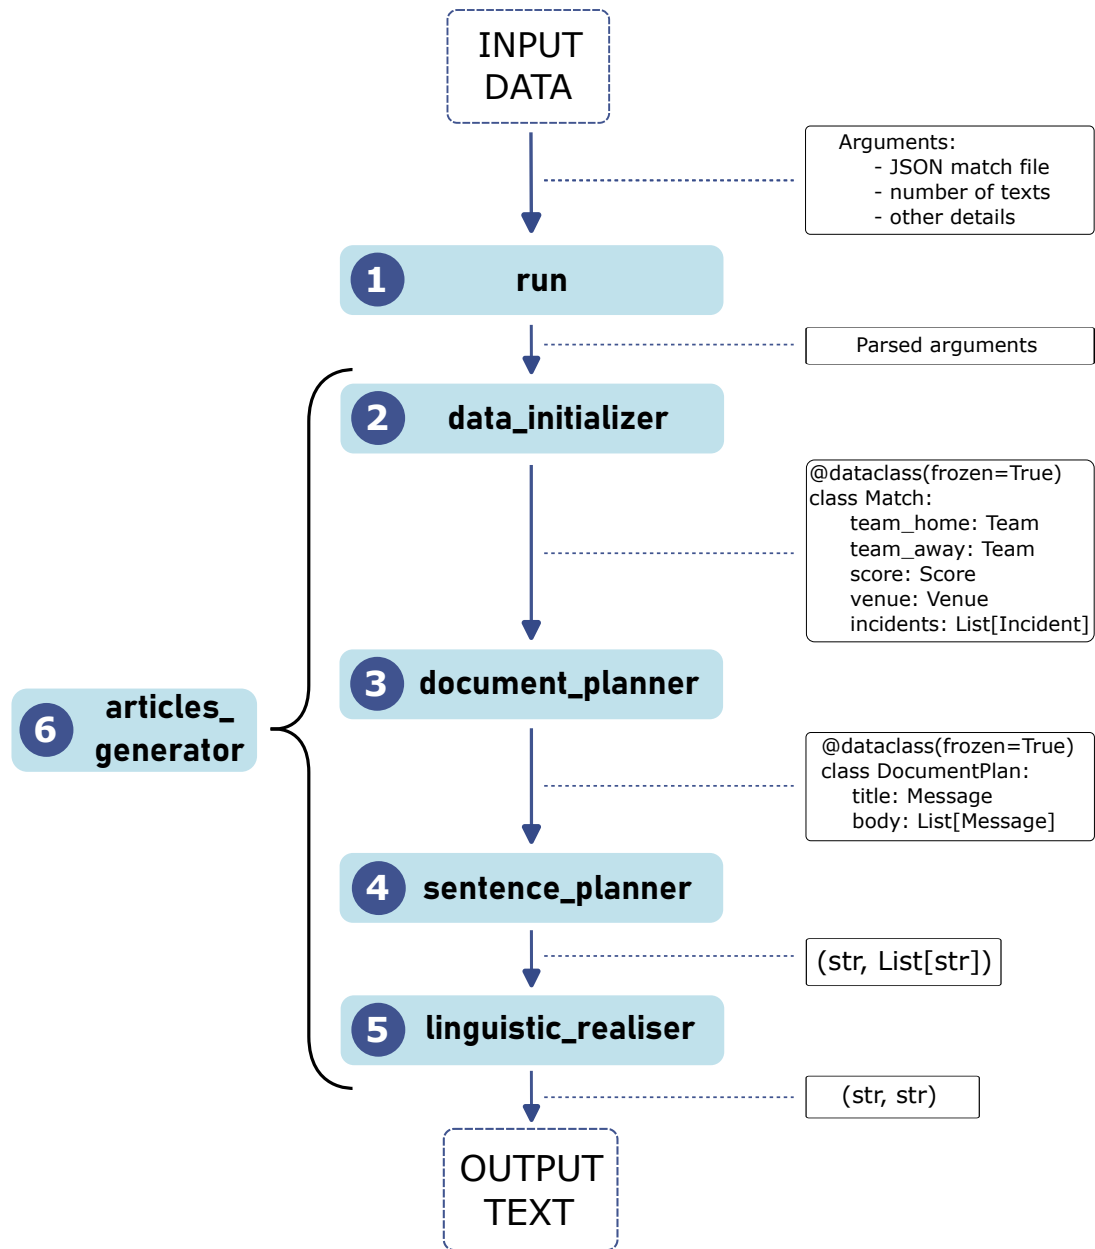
INPUT DATA

Arguments:
- JSON match file
- number of texts
- other details

1 run

Parsed arguments

2 data_initializer

@dataclass(frozen=True)
class Match:
team_home: Team
team_away: Team
score: Score
venue: Venue
incidents: List[Incident]

6 articles_ generator

3 document_planner

@dataclass(frozen=True)
class DocumentPlan:
title: Message
body: List[Message]

4 sentence_planner

(str, List[str])

5 linguistic_realiser

(str, str)

OUTPUT TEXT